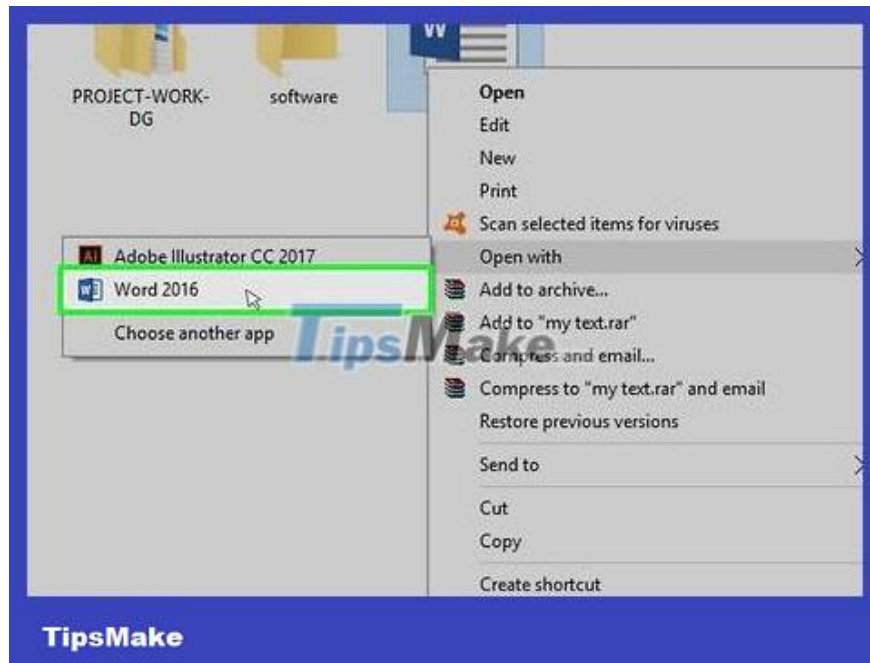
PROJECT-WORK-DG

software

Open
Edit
New
Print
Scan selected items for viruses
Open with
Add to archive...
Add to "my text.rar"
Compress and email...
Compress to "my text.rar" and email
Restore previous versions
Send to
Cut
Copy
Create shortcut

Adobe Illustrator CC 2017
Word 2016
Choose another app

TipsMake

TipsMake